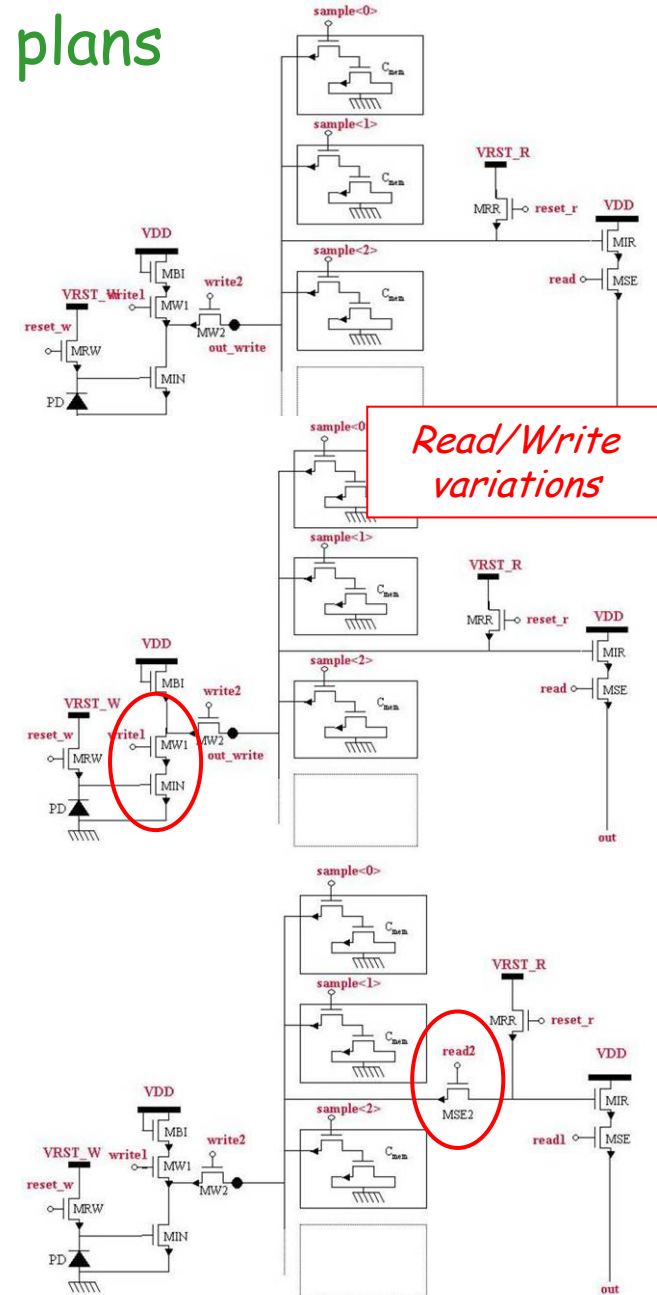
plans

sample<0>
$C_{mem}$
sample<1>
$C_{mem}$
VRST_R
MRR
reset_r
VDD
MIR
sample<2>
$C_{mem}$
read
MSE
VDD
MBI
write2
VRST_W
write1
MW1
MW2
out_write
reset_w
MRW
MIN
PD

Read/Write variations

sample<0
sample<1>
$C_{mem}$
VRST_R
MRR
reset_r
VDD
MIR
sample<2>
$C_{mem}$
read
MSE
VDD
MBI
write2
VRST_W
write1
MW1
MW2
out_write
reset_w
MRW
MIN
PD
out

sample<0>
$C_{mem}$
sample<1>
$C_{mem}$
VRST_R
MRR
reset_r
read2
MSE2
VDD
MIR
sample<2>
$C_{mem}$
read1
MSE
VDD
MBI
write2
VRST_W
write1
MW1
MW2
reset_w
MRW
MIN
PD
out